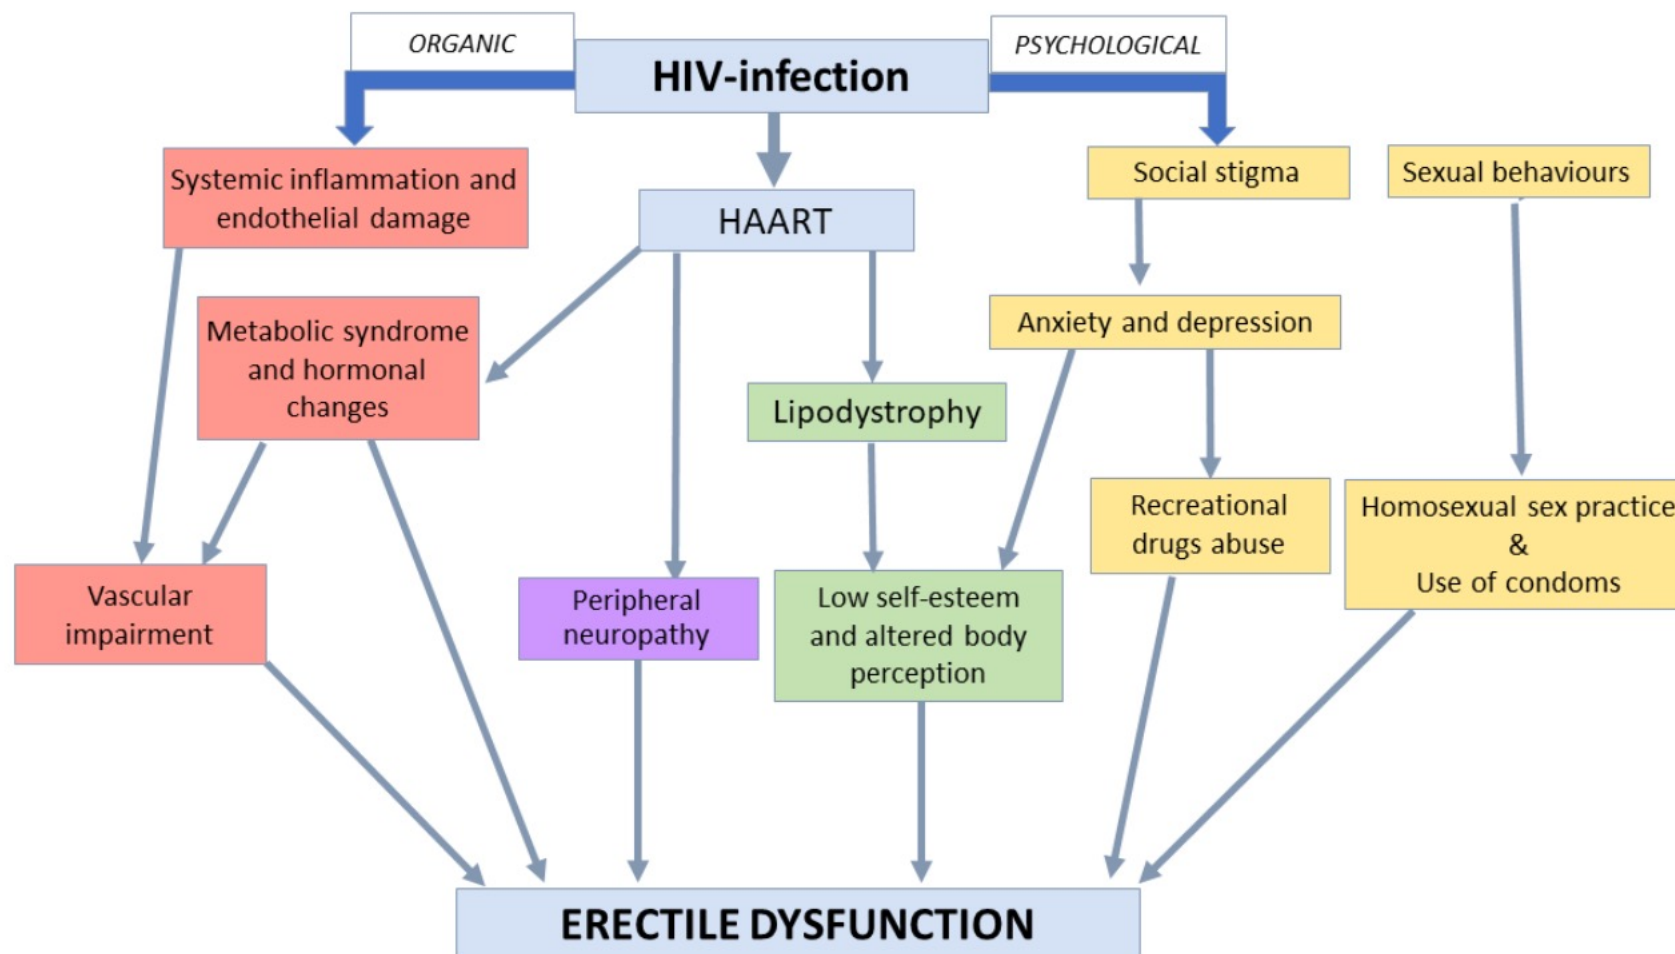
ORGANIC

HIV-infection

PSYCHOLOGICAL

Systemic inflammation and endothelial damage

HAART

Social stigma

Sexual behaviours

Metabolic syndrome and hormonal changes

Anxiety and depression

Lipodystrophy

Recreational drugs abuse

Homosexual sex practice & Use of condoms

Vascular impairment

Peripheral neuropathy

Low self-esteem and altered body perception

ERECTILE DYSFUNCTION